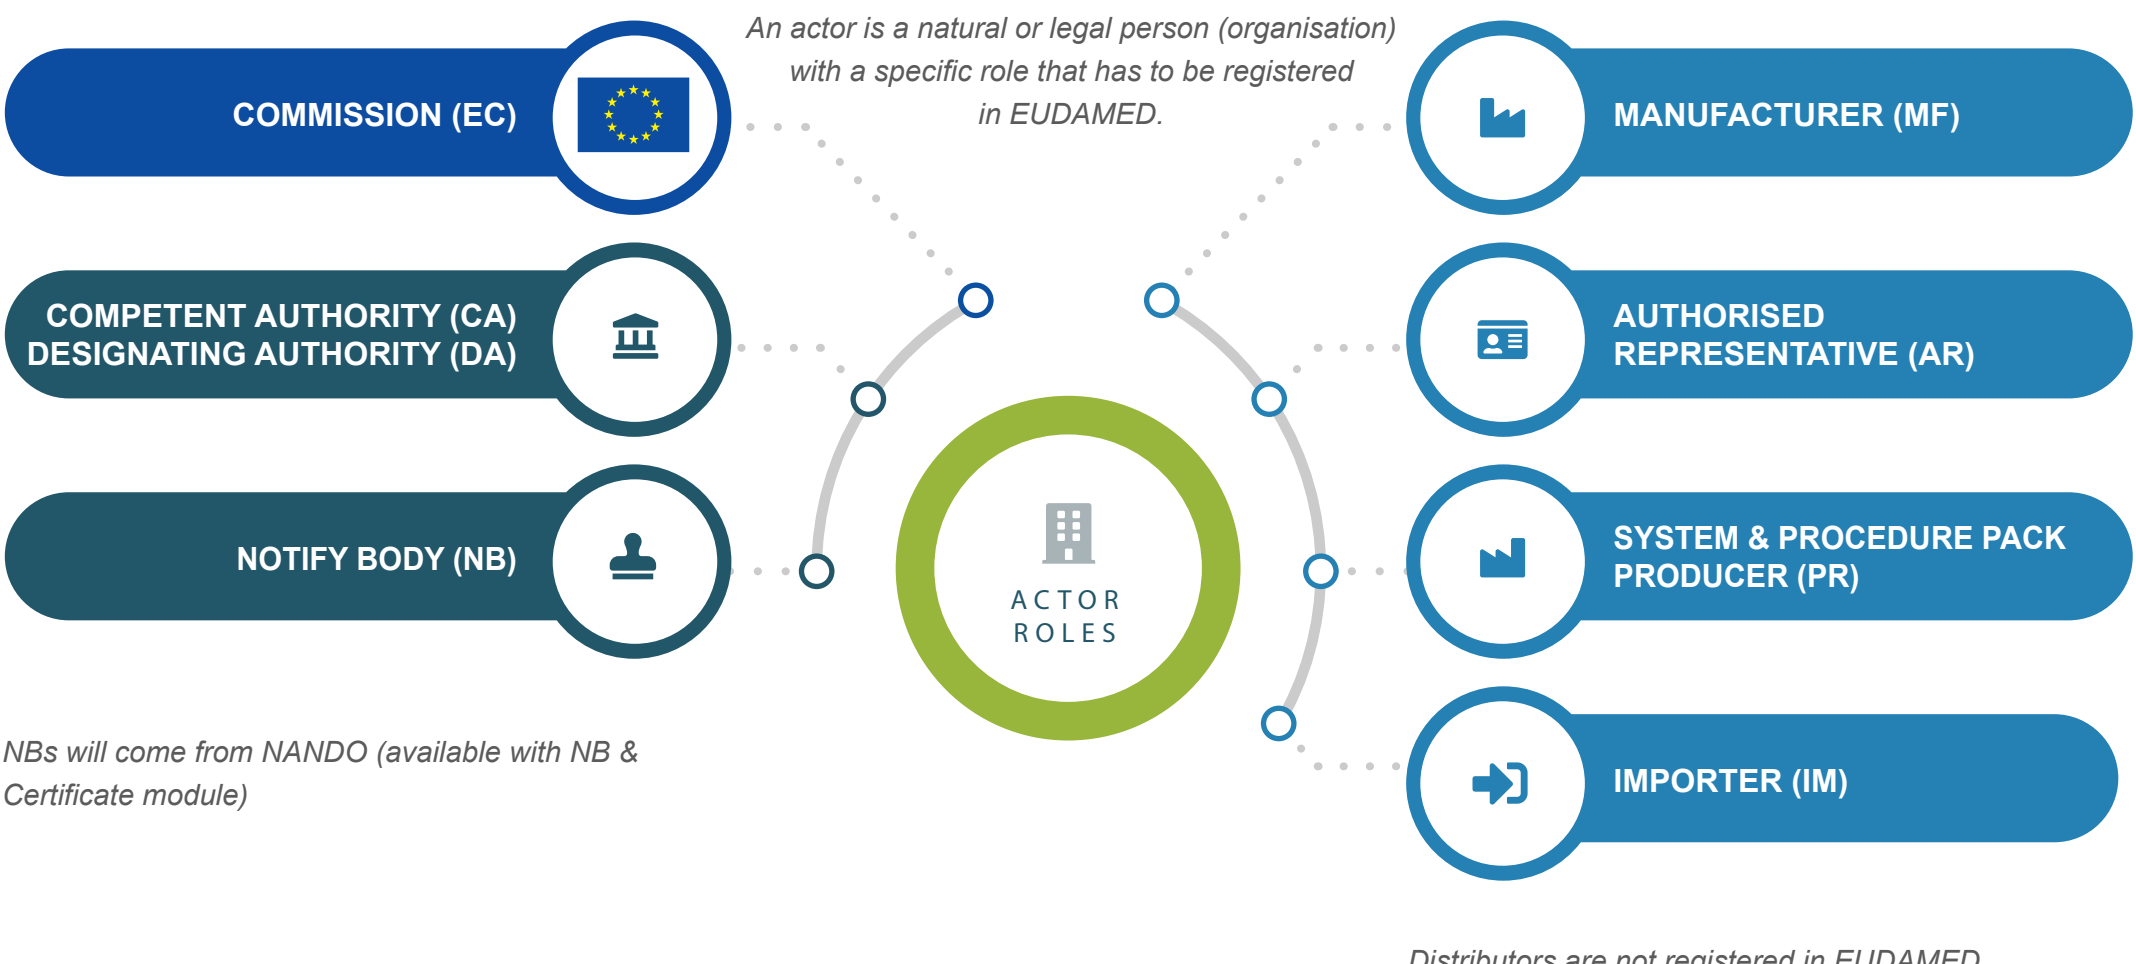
An actor is a natural or legal person (organisation) with a specific role that has to be registered in EUDAMED.

COMMISSION (EC)

COMPETENT AUTHORITY (CA)
DESIGNATING AUTHORITY (DA)

NOTIFY BODY (NB)

NBs will come from NANDO (available with NB & Certificate module)

ACTOR ROLES

MANUFACTURER (MF)

AUTHORISED REPRESENTATIVE (AR)

SYSTEM & PROCEDURE PACK PRODUCER (PR)

IMPORTER (IM)

Distributors are not registered in EUDAMED